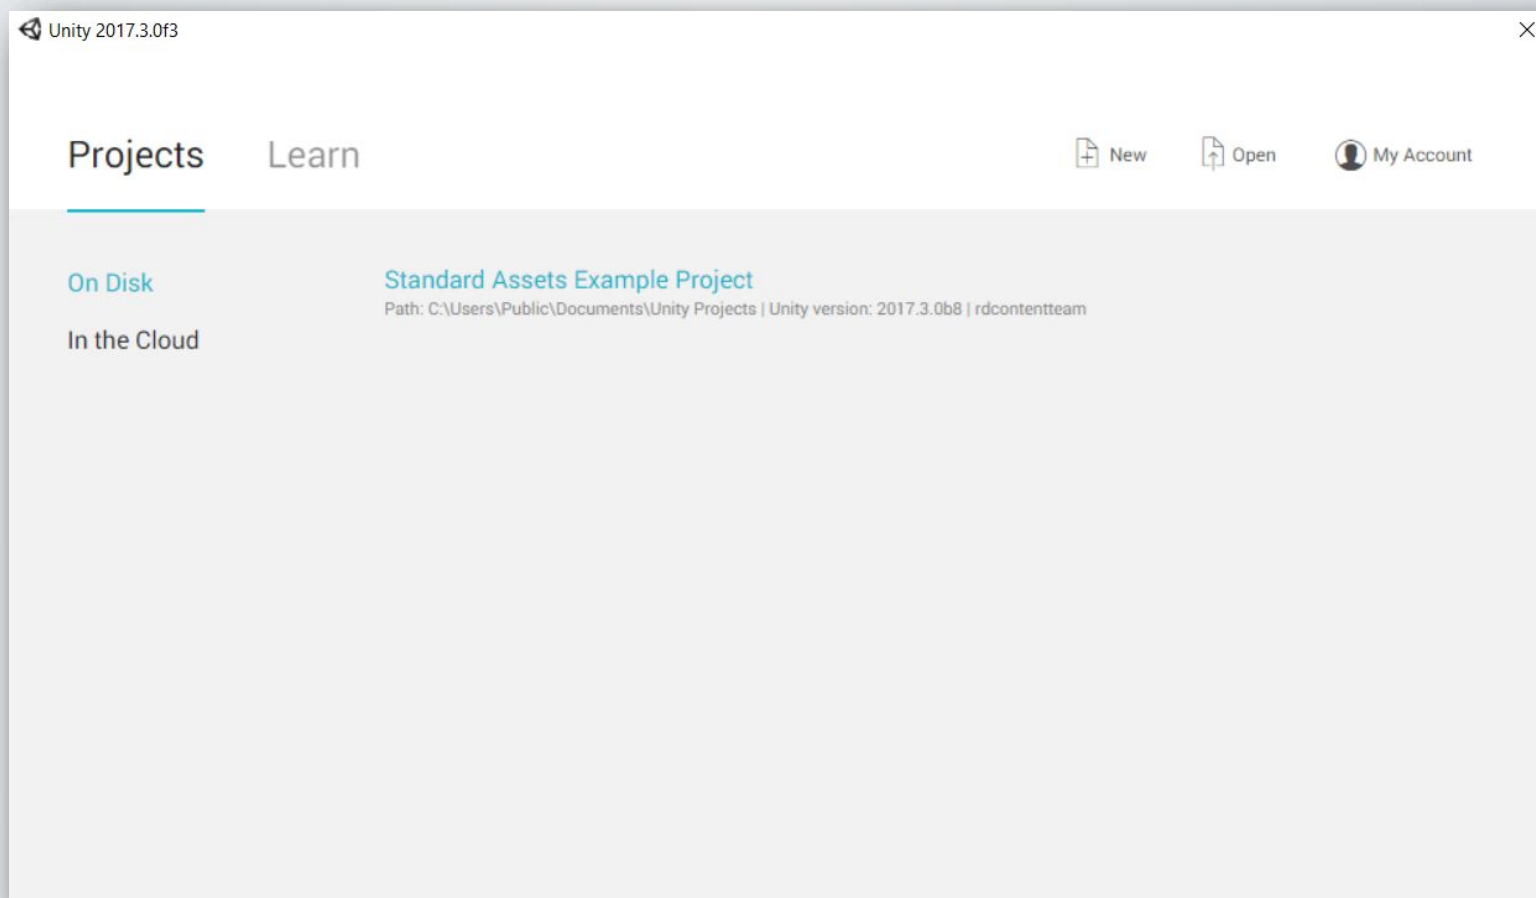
Unity 2017.3.0f3

Projects Learn

New Open My Account

On Disk

In the Cloud

Standard Assets Example Project

Path: C:\Users\Public\Documents\Unity Projects | Unity version: 2017.3.0b8 | rdcontentteam